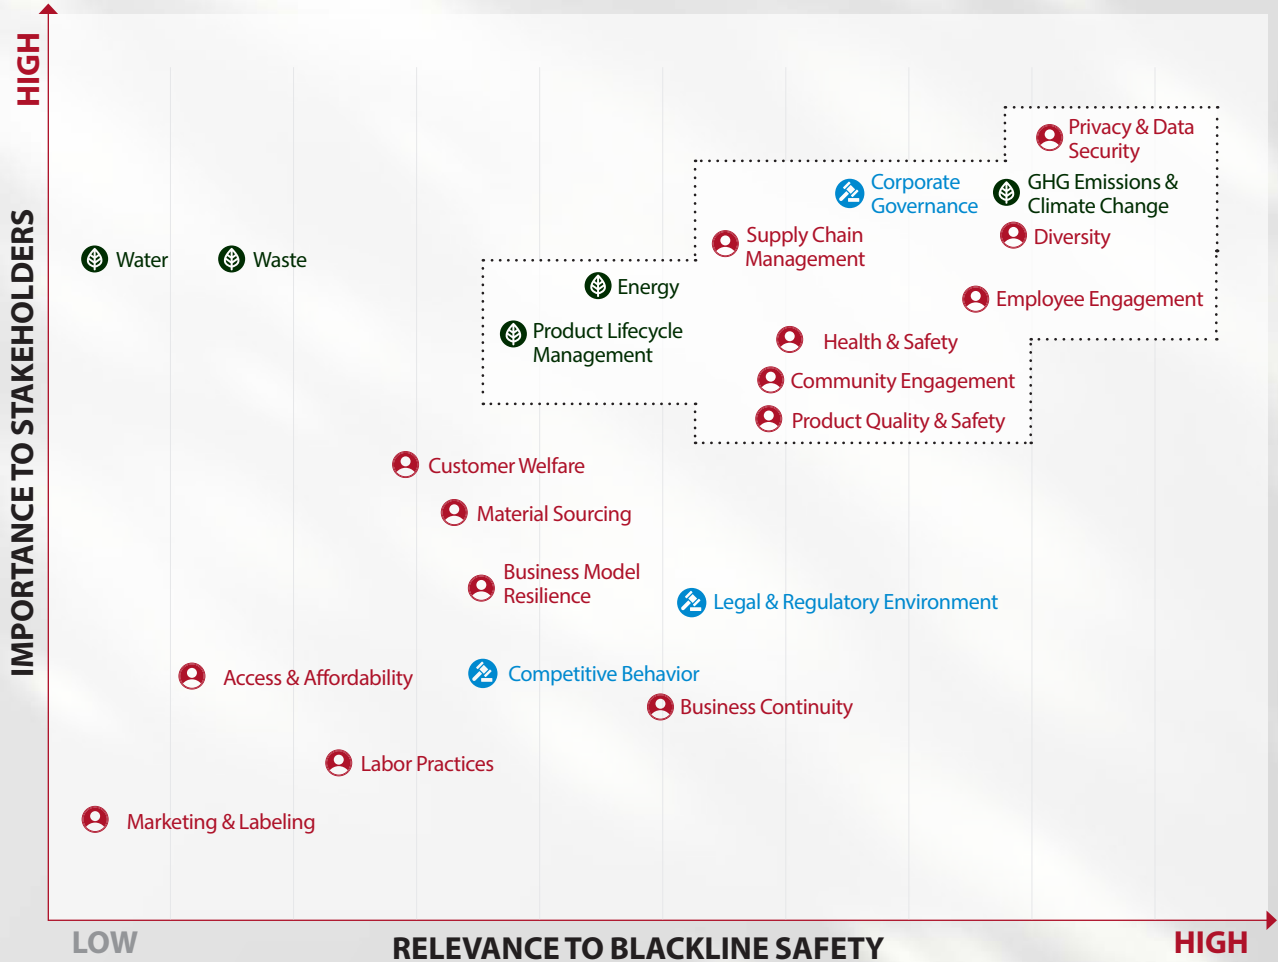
HIGH

IMPORTANCE TO STAKEHOLDERS

Privacy & Data Security

Corporate Governance

GHG Emissions & Climate Change

Supply Chain Management

Diversity

Water

Waste

Energy

Employee Engagement

Product Lifecycle Management

Health & Safety

Community Engagement

Product Quality & Safety

Customer Welfare

Material Sourcing

Business Model Resilience

Legal & Regulatory Environment

Access & Affordability

Competitive Behavior

Business Continuity

Labor Practices

Marketing & Labeling

LOW

RELEVANCE TO BLACKLINE SAFETY

HIGH